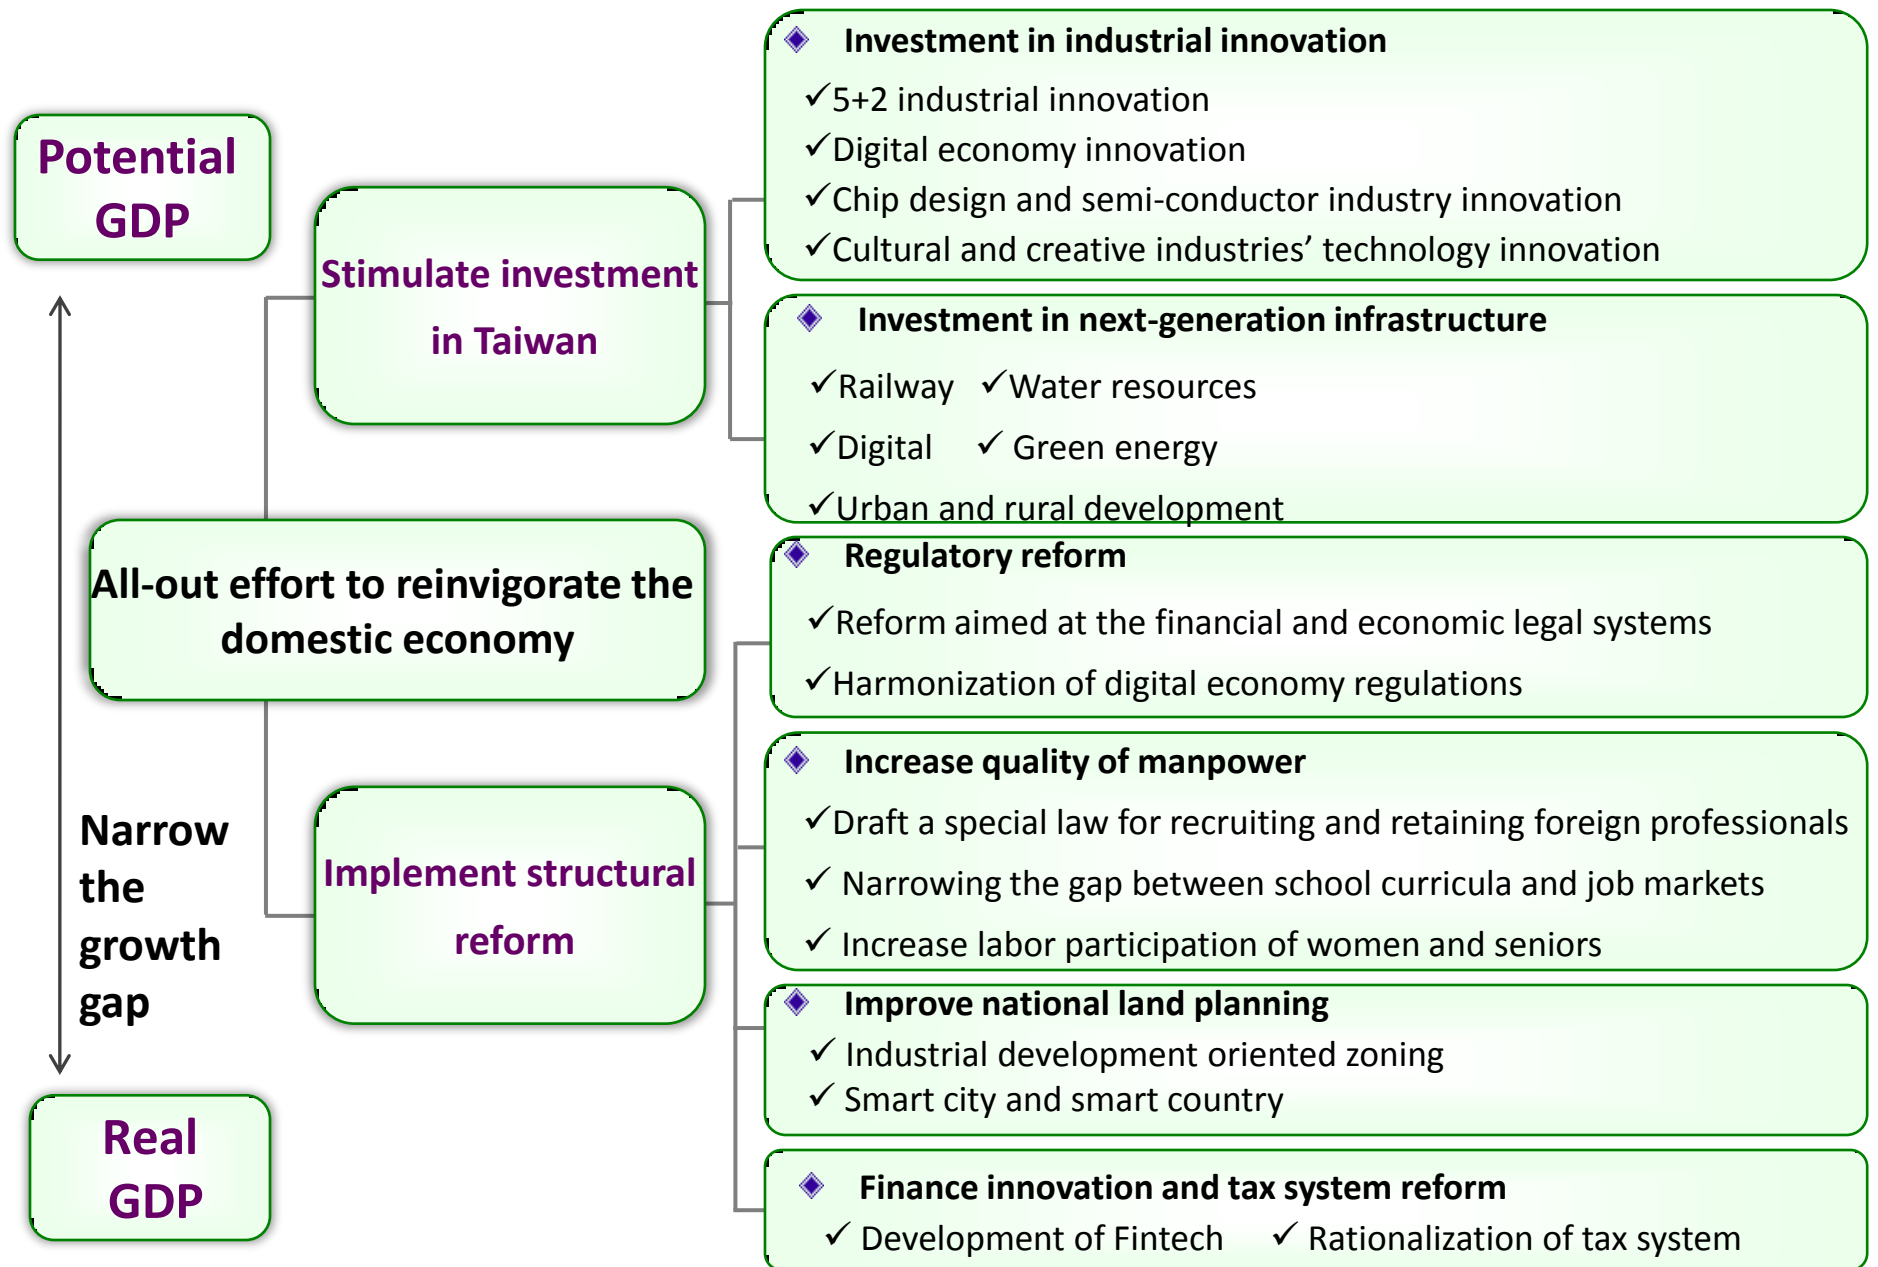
Potential GDP

Narrow the growth gap

Real GDP

Stimulate investment in Taiwan

All-out effort to reinvigorate the domestic economy

Implement structural reform

◆ Investment in industrial innovation
✓5+2 industrial innovation
✓Digital economy innovation
✓Chip design and semi-conductor industry innovation
✓Cultural and creative industries' technology innovation

◆ Investment in next-generation infrastructure
✓Railway ✓Water resources
✓Digital ✓ Green energy
✓Urban and rural development

◆ Regulatory reform
✓Reform aimed at the financial and economic legal systems
✓Harmonization of digital economy regulations

◆ Increase quality of manpower
✓Draft a special law for recruiting and retaining foreign professionals
✓ Narrowing the gap between school curricula and job markets
✓ Increase labor participation of women and seniors

◆ Improve national land planning
✓ Industrial development oriented zoning
✓ Smart city and smart country

◆ Finance innovation and tax system reform
✓ Development of Fintech ✓ Rationalization of tax system